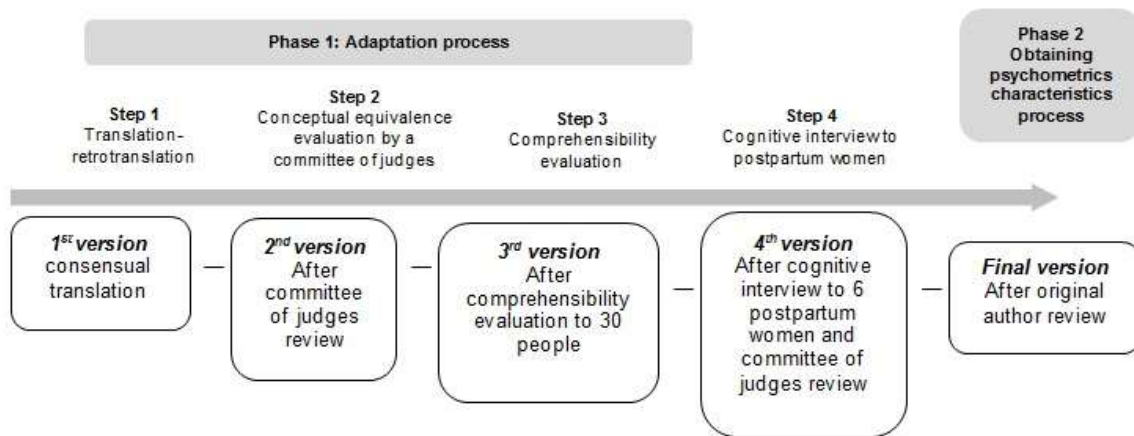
Phase 1: Adaptation process

Phase 2 Obtaining psychometrics characteristics process

Step 1 Translation-retrotranslation

Step 2 Conceptual equivalence evaluation by a committee of judges

Step 3 Comprehensibility evaluation

Step 4 Cognitive interview to postpartum women

$1^{st}$ version consensual translation

—

$2^{nd}$ version After committee of judges review

—

$3^{rd}$ version After comprehensibility evaluation to 30 people

—

$4^{th}$ version After cognitive interview to 6 postpartum women and committee of judges review

—

Final version After original author review